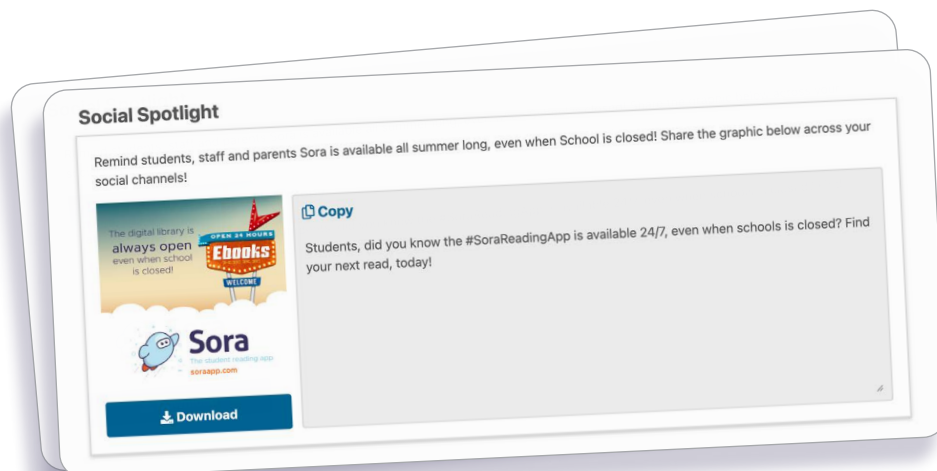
Social Spotlight

Remind students, staff and parents Sora is available all summer long, even when School is closed! Share the graphic below across your social channels!

The digital library is always open even when school is closed!

OPEN 24 HOURS

Ebooks

WELCOME

Sora

The student reading app

soraapp.com

Download

Copy

Students, did you know the #SoraReadingApp is available 24/7, even when schools is closed? Find your next read, today!